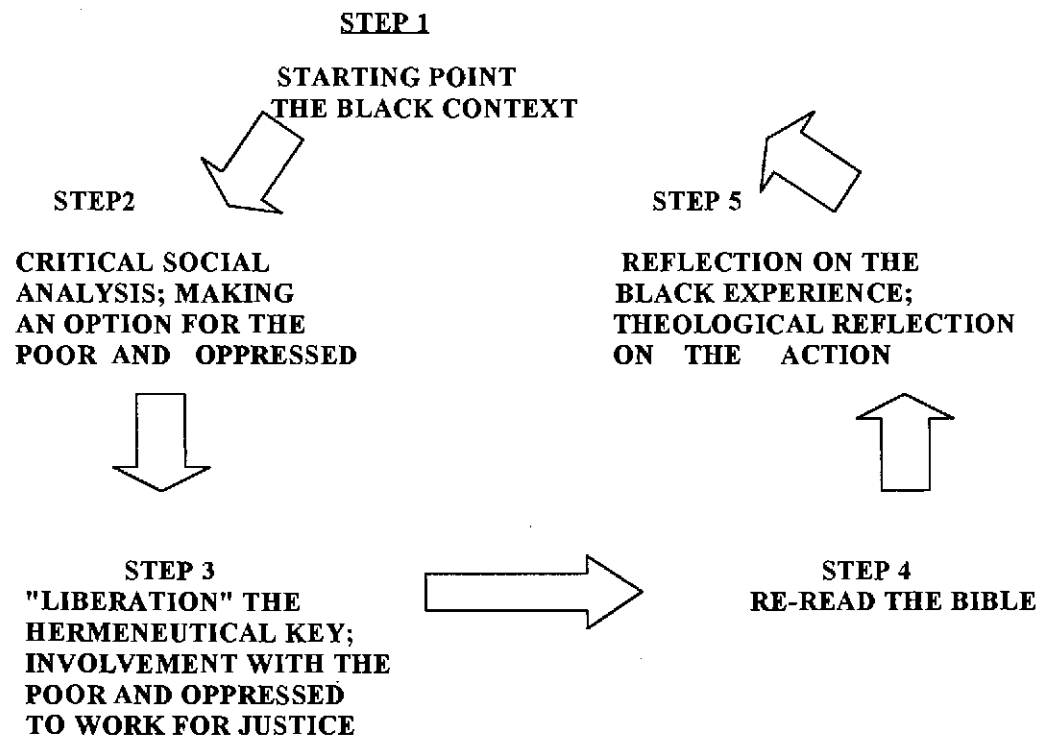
STEP 1

STARTING POINT
THE BLACK CONTEXT

STEP2

CRITICAL SOCIAL ANALYSIS; MAKING AN OPTION FOR THE POOR AND OPPRESSED

STEP 3
"LIBERATION" THE HERMENEUTICAL KEY; INVOLVEMENT WITH THE POOR AND OPPRESSED TO WORK FOR JUSTICE

STEP 4
RE-READ THE BIBLE

STEP 5

REFLECTION ON THE BLACK EXPERIENCE; THEOLOGICAL REFLECTION ON THE ACTION